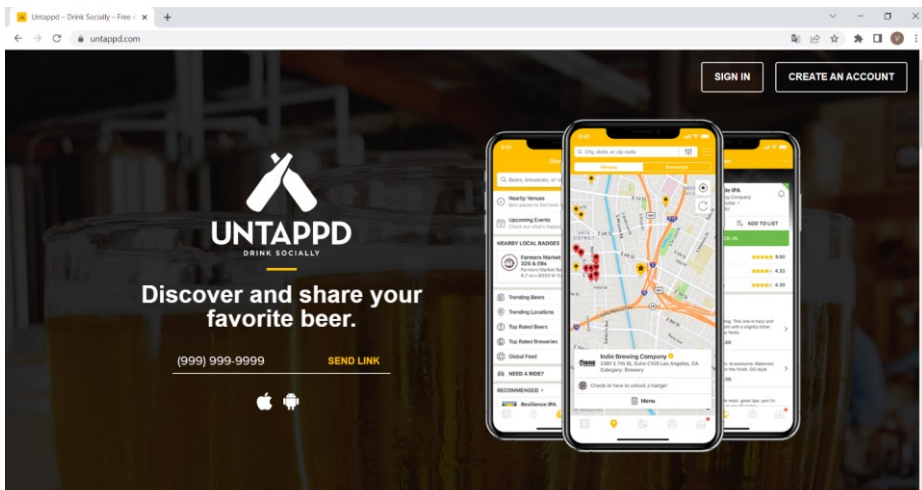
Untappd – Drink Socially – Free
untappd.com

SIGN IN
CREATE AN ACCOUNT

UNTAPPD
DRINK SOCIALLY

Discover and share your favorite beer.

(999) 999-9999
SEND LINK

City, state, or zip code
Venues
Breweries

Nearby Venues
Upcoming Events
NEARBY LOCAL BADGES
Farmers Market
Trending Beers
Trending Locations
Top Rated Beers
Top Rated Breweries
Global Feed
NEED A RIDE?
RECOMMENDED
Resilience IPA

Indie Brewing Company
2350 E 7th St, Suite C102 Los Angeles, CA
Category: Brewery
Check-in here to unlock a badge!
Menu

ADD TO LIST
4.50
4.33
4.25